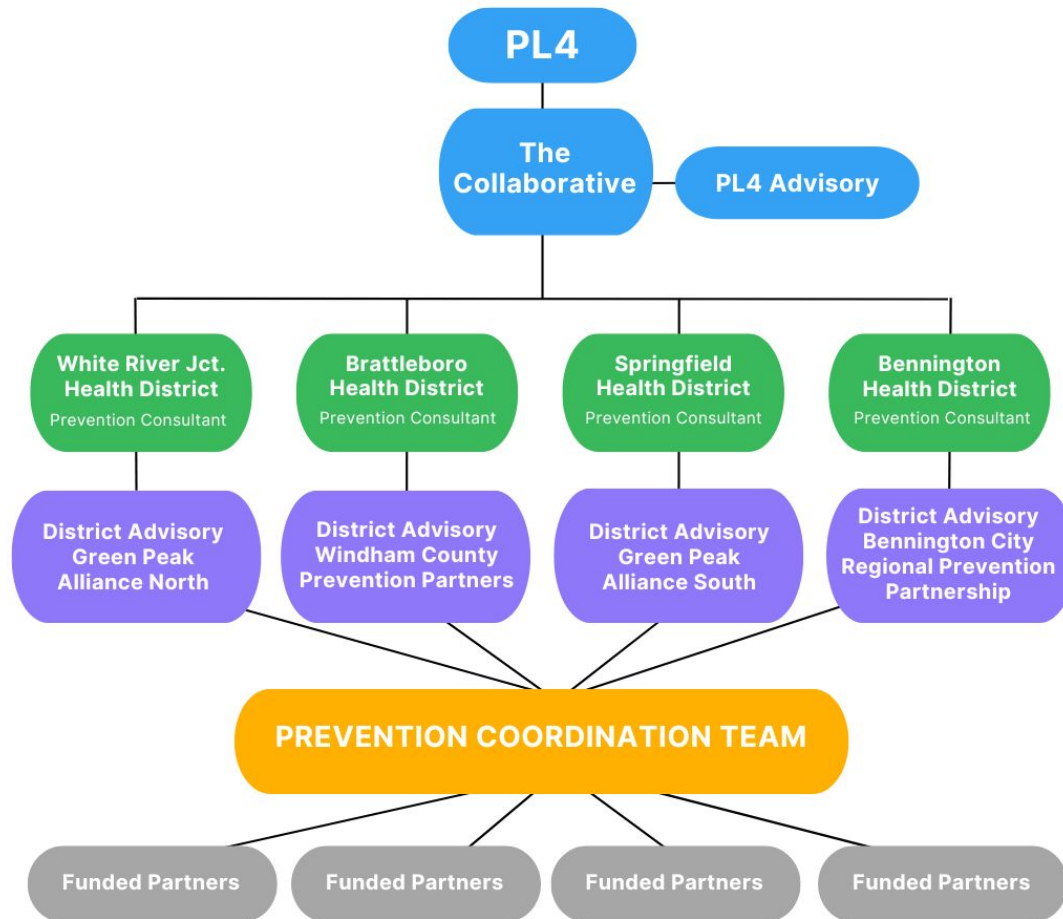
PL4

The Collaborative

PL4 Advisory

White River Jct. Health District
Prevention Consultant

Brattleboro Health District
Prevention Consultant

Springfield Health District
Prevention Consultant

Bennington Health District
Prevention Consultant

District Advisory Green Peak Alliance North

District Advisory Windham County Prevention Partners

District Advisory Green Peak Alliance South

District Advisory Bennington City Regional Prevention Partnership

PREVENTION COORDINATION TEAM

Funded Partners

Funded Partners

Funded Partners

Funded Partners